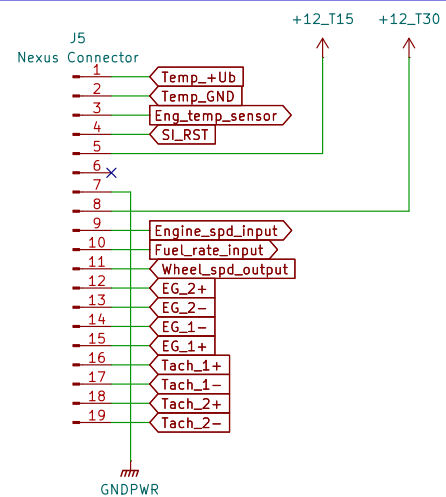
+12_T15 +12_T30

J5
Nexus Connector

1 Temp_+Ub
2 Temp_GND
3 Eng_temp_sensor
4 SI_RST
5
6
7
8
9 Engine_spd_input
10 Fuel_rate_input
11 Wheel_spd_output
12 EG_2+
13 EG_2−
14 EG_1−
15 EG_1+
16 Tach_1+
17 Tach_1−
18 Tach_2+
19 Tach_2−

GNDPWR